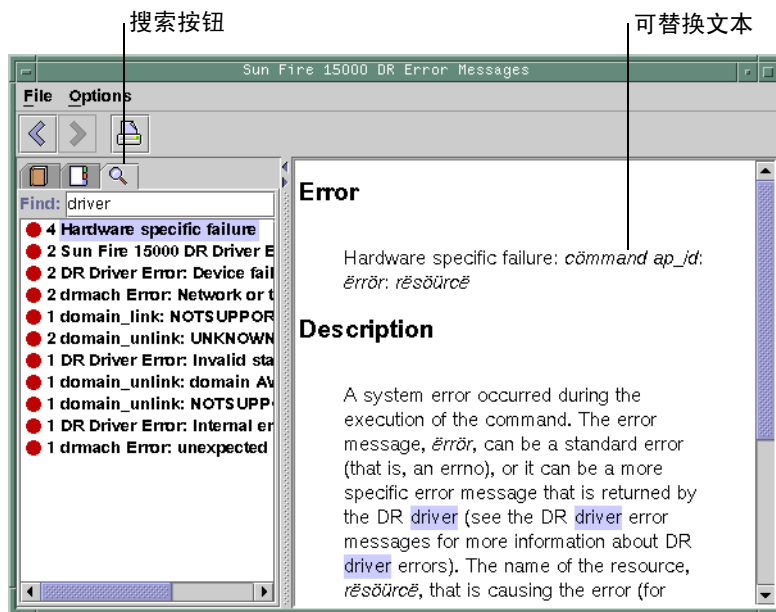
搜索按钮

可替换文本

Sun Fire 15000 DR Error Messages

File Options

Find: driver

4 Hardware specific failure
2 Sun Fire 15000 DR Driver E
2 DR Driver Error: Device fail
2 drmach Error: Network or t
1 domain_link: NOTSUPPOR
2 domain_unlink: UNKNOWN
1 DR Driver Error: Invalid sta
1 domain_unlink: domain AV
1 domain_unlink: NOTSUPP
1 DR Driver Error: Internal er
1 drmach Error: unexpected

Error

Hardware specific failure: cömmand ap_id: ërrör: rësöürcë

Description

A system error occurred during the execution of the command. The error message, ërrör, can be a standard error (that is, an errno), or it can be a more specific error message that is returned by the DR driver (see the DR driver error messages for more information about DR driver errors). The name of the resource, rësöürcë, that is causing the error (for